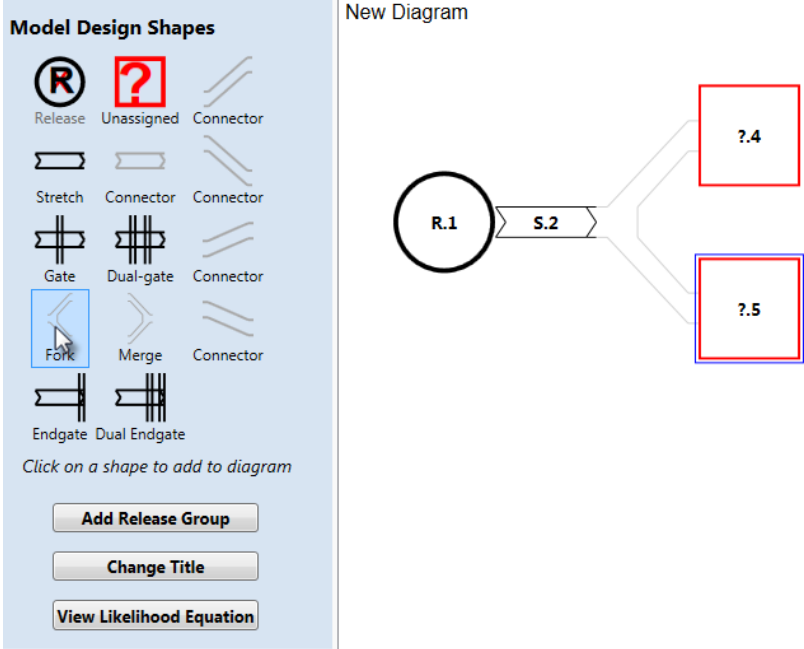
Model Design Shapes

Release
Unassigned
Connector
Stretch
Connector
Connector
Gate
Dual-gate
Connector
Fork
Merge
Connector
Endgate
Dual Endgate

Click on a shape to add to diagram

Add Release Group

Change Title

View Likelihood Equation

New Diagram

R.1
S.2
?.4
?.5